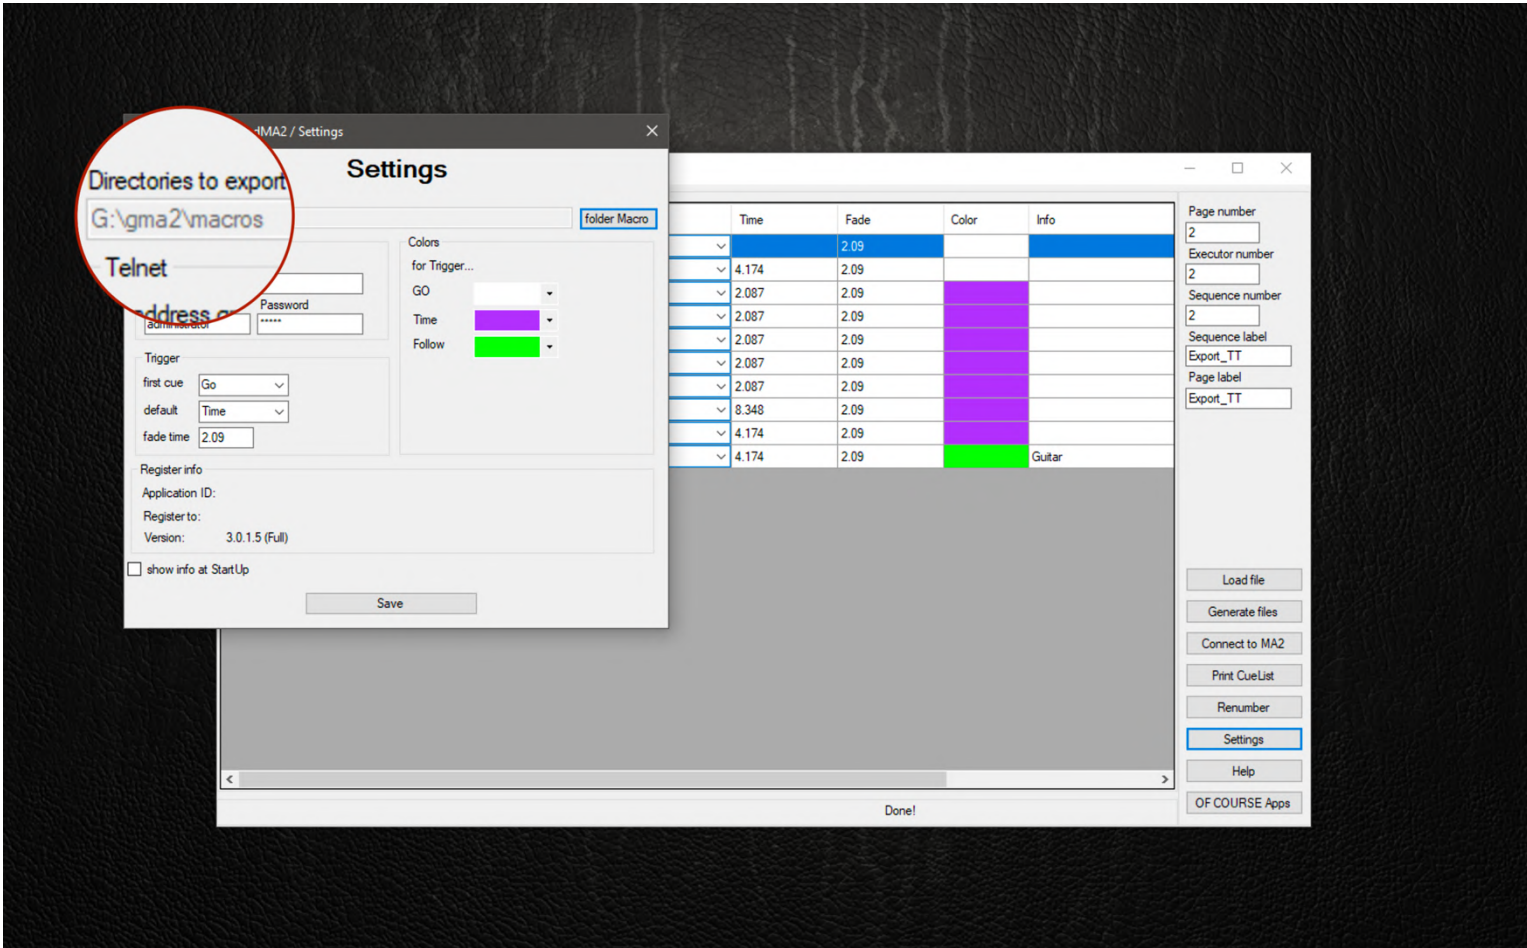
MA2 / Settings

Settings

Directories to export

G:\gma2\macros

folder Macro

Telnet

address

Password

administrator

\*\*\*\*\*

Colors

for Trigger...

GO

Time

Follow

Trigger

first cue Go

default Time

fade time 2.09

Register info

Application ID:

Register to:

Version: 3.0.1.5 (Full)

show info at StartUp

Save

| | Time | Fade | Color | Info |
|---|---|---|---|---|
| | | 2.09 | | |
| | 4.174 | 2.09 | | |
| | 2.087 | 2.09 | | |
| | 2.087 | 2.09 | | |
| | 2.087 | 2.09 | | |
| | 2.087 | 2.09 | | |
| | 2.087 | 2.09 | | |
| | 8.348 | 2.09 | | |
| | 4.174 | 2.09 | | |
| | 4.174 | 2.09 | | Guitar |

Page number
2
Executor number
2
Sequence number
2
Sequence label
Export_TT
Page label
Export_TT

Load file
Generate files
Connect to MA2
Print CueList
Renumber
Settings
Help
OF COURSE Apps

Done!